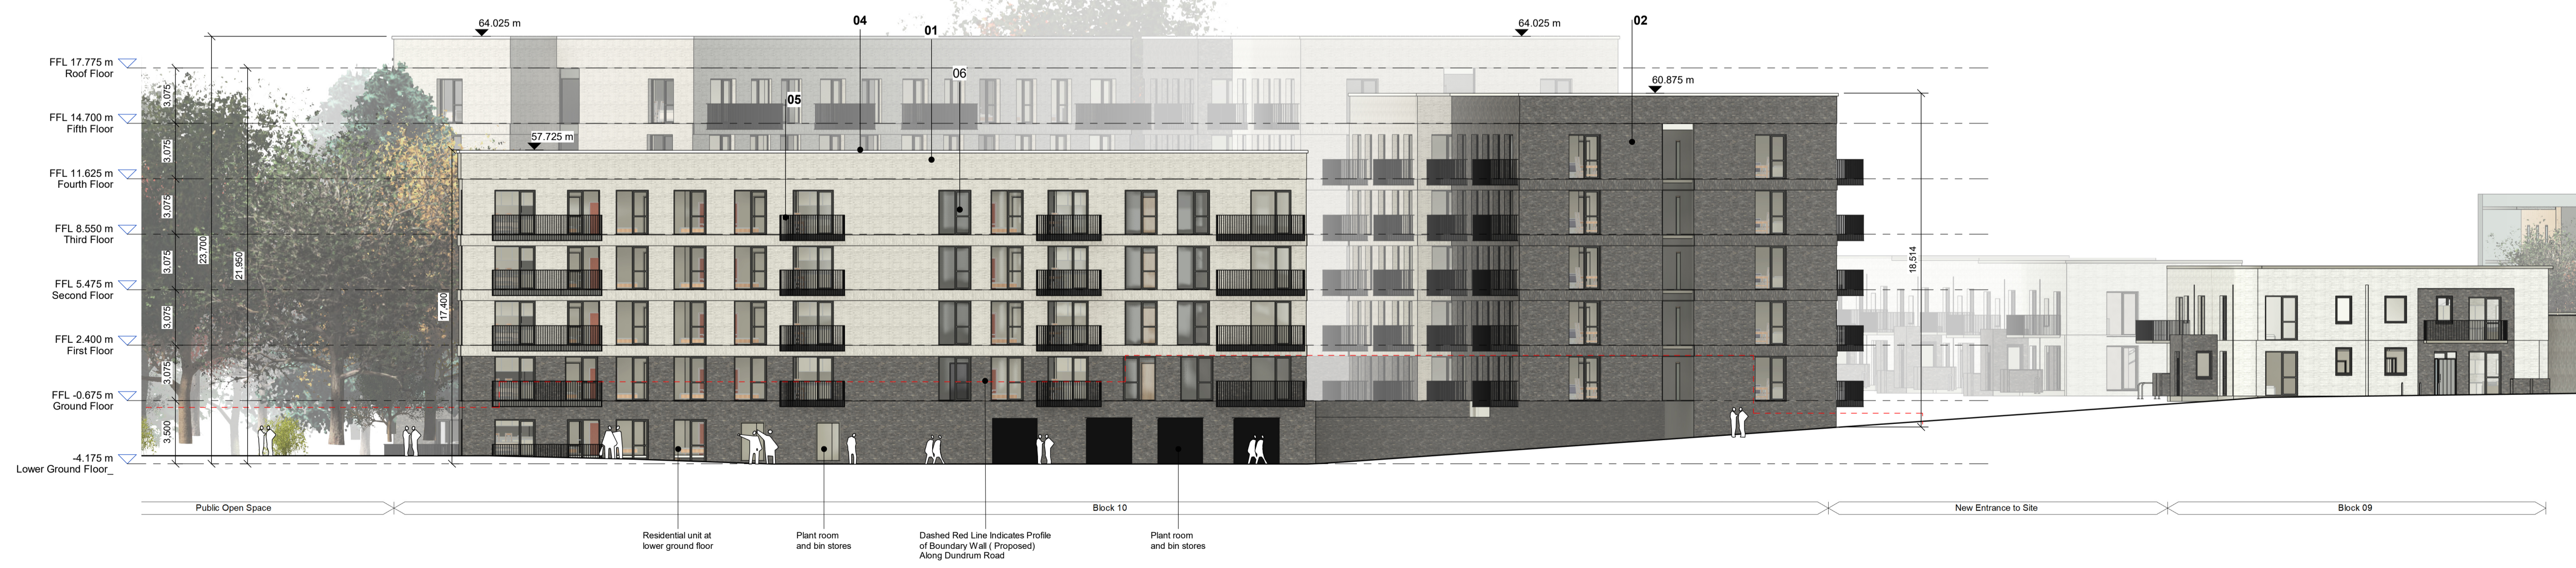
64.025 m
04
01
64.025 m
02

FFL 17.775 m
Roof Floor

FFL 14.700 m
Fifth Floor

FFL 11.625 m
Fourth Floor

FFL 8.550 m
Third Floor

FFL 5.475 m
Second Floor

FFL 2.400 m
First Floor

FFL -0.675 m
Ground Floor

-4.175 m
Lower Ground Floor

06
05
60.875 m
57.725 m

3.075
3.075
3.075
3.075
3.075
3.075
3.500
23.700
21.950
17.400
18.514

Public Open Space
Block 10
New Entrance to Site
Block 09

Residential unit at lower ground floor

Plant room and bin stores

Dashed Red Line Indicates Profile of Boundary Wall ( Proposed) Along Dundrum Road

Plant room and bin stores